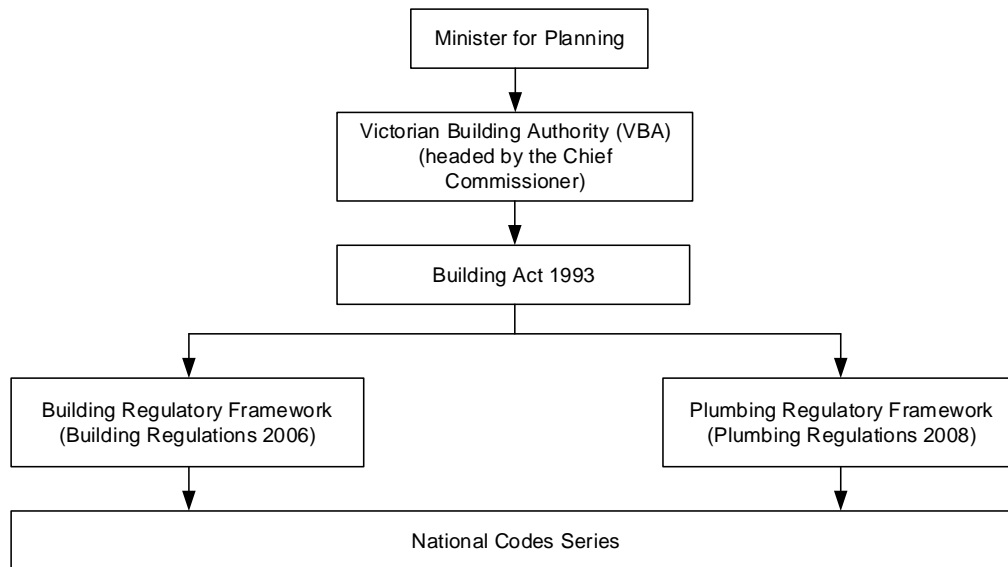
Minister for Planning

Victorian Building Authority (VBA) (headed by the Chief Commissioner)

Building Act 1993

Building Regulatory Framework (Building Regulations 2006)

Plumbing Regulatory Framework (Plumbing Regulations 2008)

National Codes Series